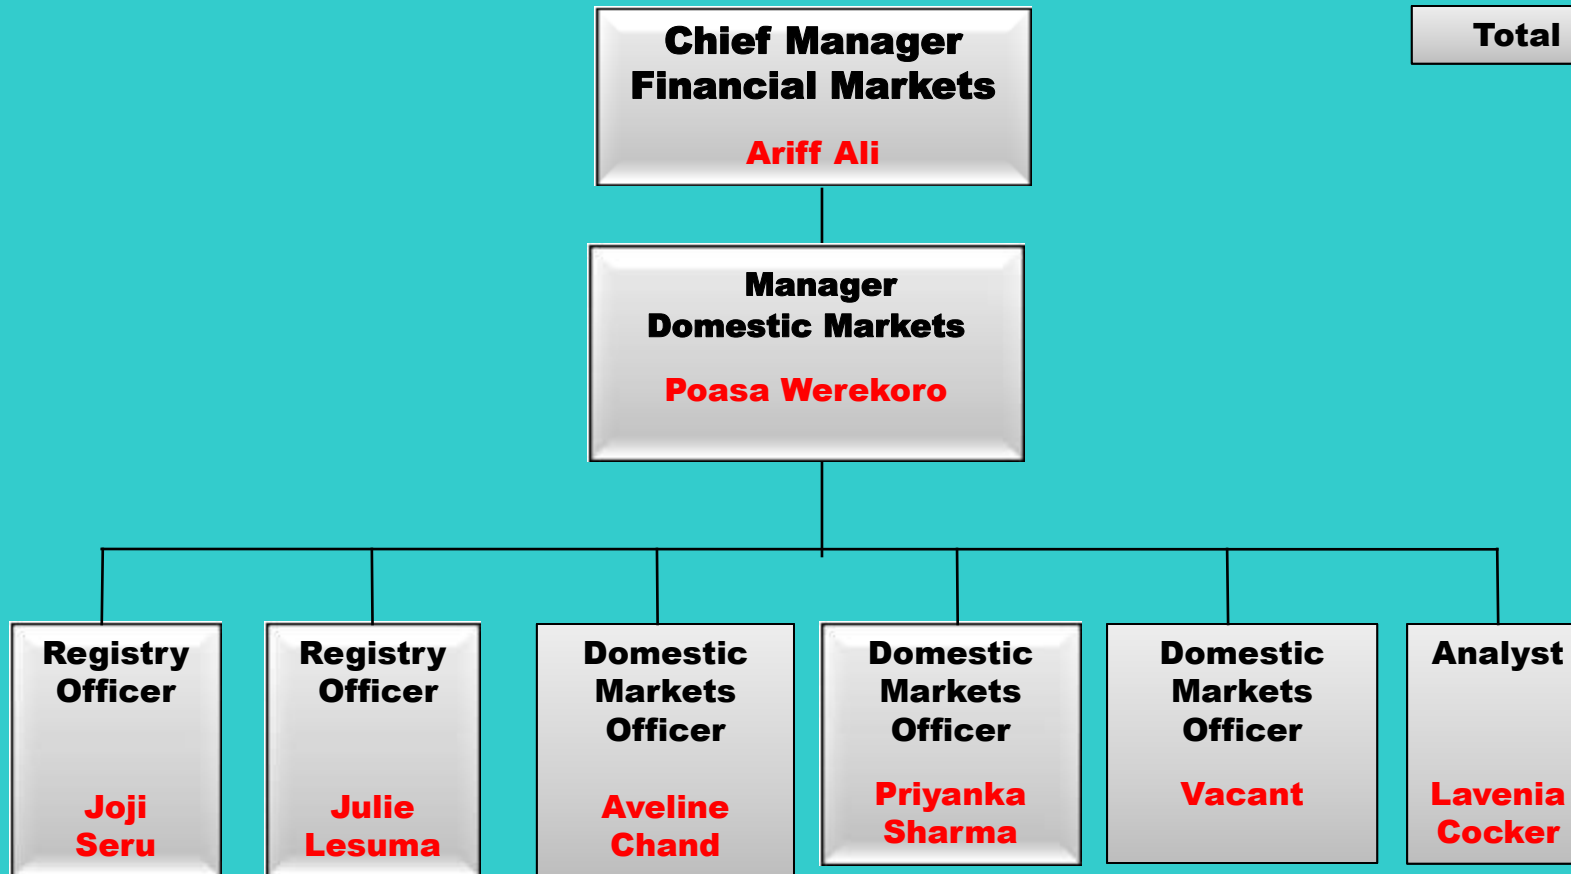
Chief Manager
Financial Markets

Ariff Ali

Total

Manager
Domestic Markets

Poasa Werekoro

Registry Officer

Joji Seru

Registry Officer

Julie Lesuma

Domestic Markets Officer

Aveline Chand

Domestic Markets Officer

Priyanka Sharma

Domestic Markets Officer

Vacant

Analyst

Lavenia Cocker